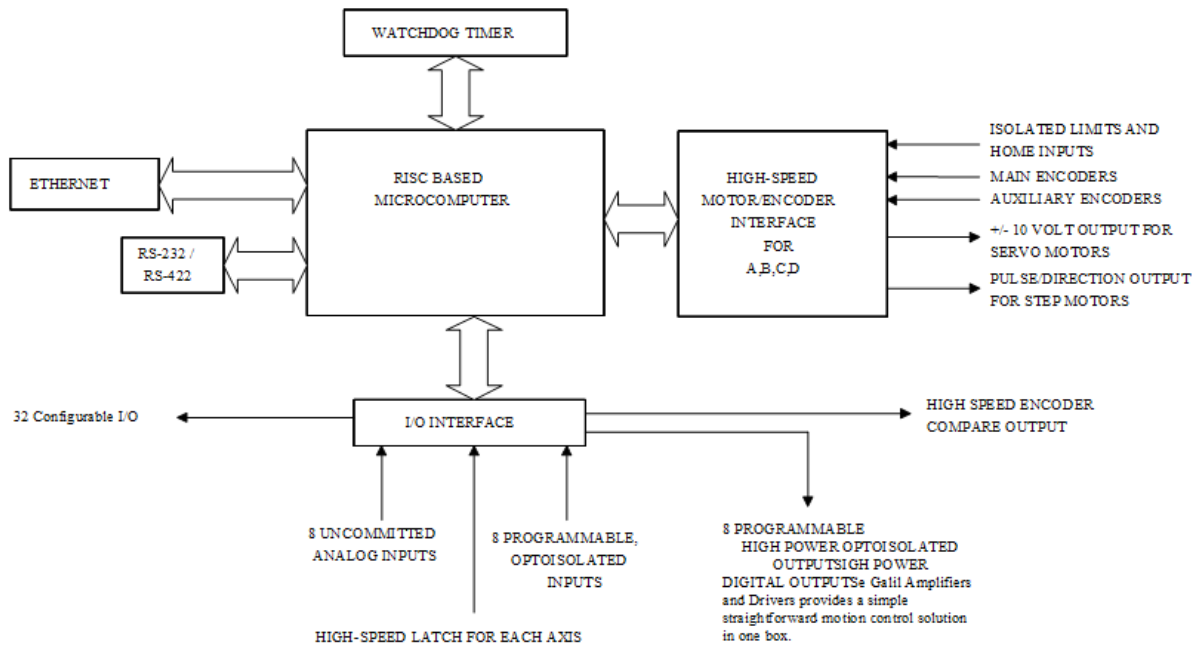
WATCHDOG TIMER

ETHERNET

RS-232 / RS-422

RISC BASED MICROCOMPUTER

HIGH-SPEED MOTOR/ENCODER INTERFACE FOR A,B,C,D

ISOLATED LIMITS AND HOME INPUTS

MAIN ENCODERS

AUXILIARY ENCODERS

+/- 10 VOLT OUTPUT FOR SERVO MOTORS

PULSE/DIRECTION OUTPUT FOR STEP MOTORS

32 Configurable I/O

I/O INTERFACE

HIGH SPEED ENCODER COMPARE OUTPUT

8 UNCOMMITTED ANALOG INPUTS

8 PROGRAMMABLE, OPTOISOLATED INPUTS

8 PROGRAMMABLE HIGH POWER OPTOISOLATED OUTPUTSIGH POWER DIGITAL OUTPUTSe Galil Amplifiers and Drivers provides a simple straightforward motion control solution in one box.

HIGH-SPEED LATCH FOR EACH AXIS